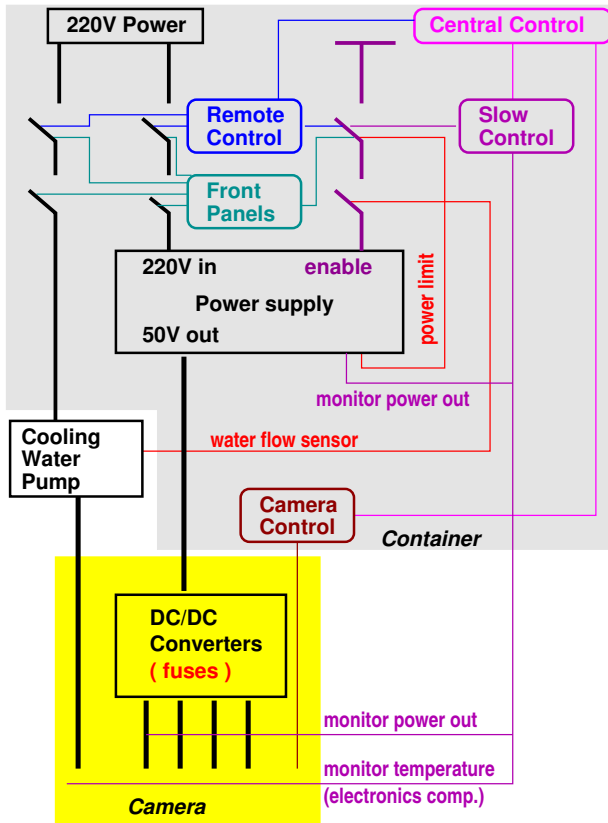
220V Power

Central Control

Remote Control

Slow Control

Front Panels

220V in

enable

Power supply

50V out

power limit

monitor power out

Cooling Water Pump

water flow sensor

Camera Control

Container

DC/DC Converters
( fuses )

monitor power out

monitor temperature
(electronics comp.)

Camera